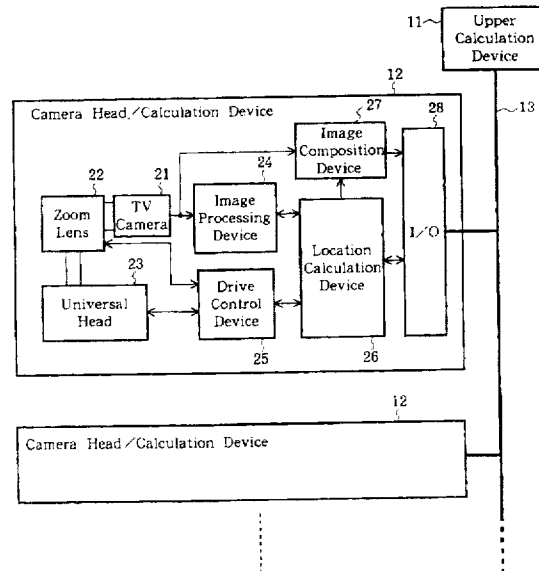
11
Upper Calculation Device

12

13

Camera Head/Calculation Device

27

28

Image Composition Device

22

21

24

Zoom Lens

TV Camera

Image Processing Device

Location Calculation Device

I/O

23

Universal Head

Drive Control Device

25

26

12

Camera Head/Calculation Device